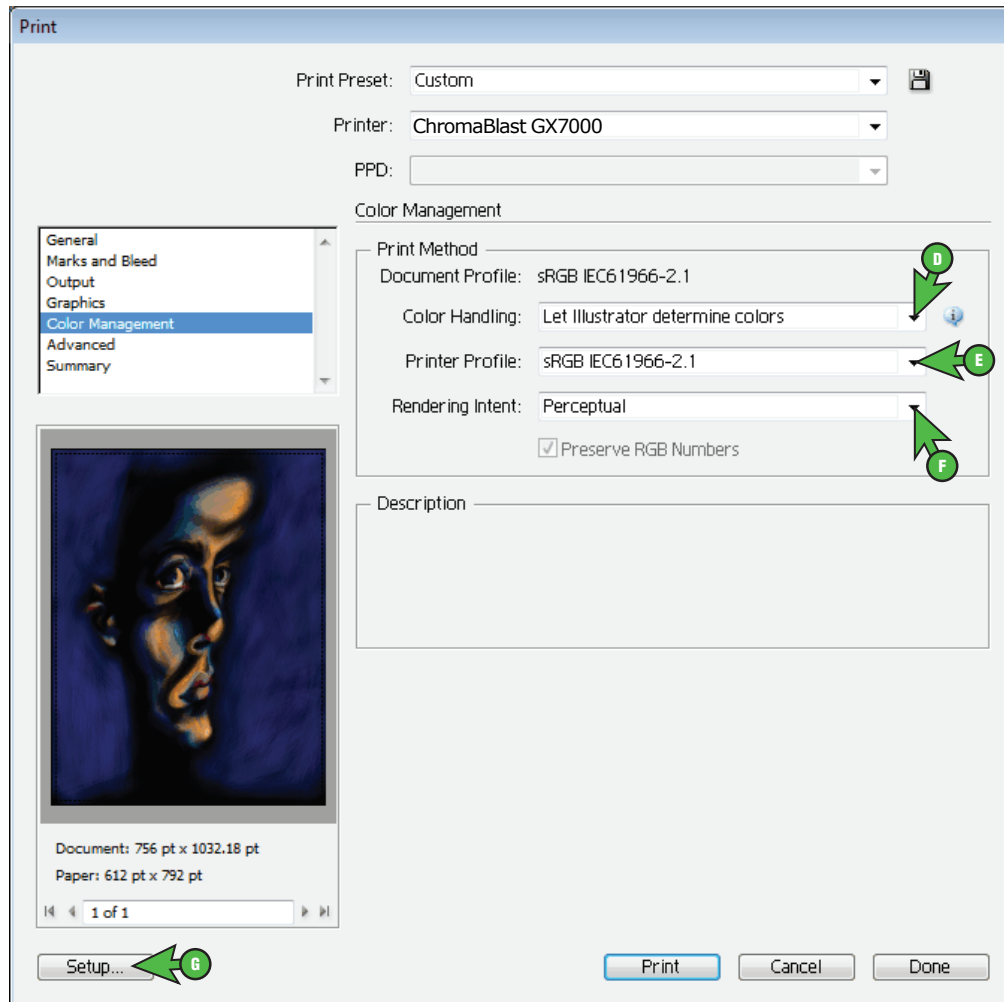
Print

Print Preset: Custom

Printer: ChromaBlast GX7000

PPD:

Color Management

General
Marks and Bleed
Output
Graphics
Color Management
Advanced
Summary

Print Method

Document Profile: sRGB IEC61966-2.1

Color Handling: Let Illustrator determine colors

Printer Profile: sRGB IEC61966-2.1

Rendering Intent: Perceptual

Preserve RGB Numbers

D

E

F

Description

Document: 756 pt x 1032.18 pt

Paper: 612 pt x 792 pt

1 of 1

Setup...

G

Print

Cancel

Done